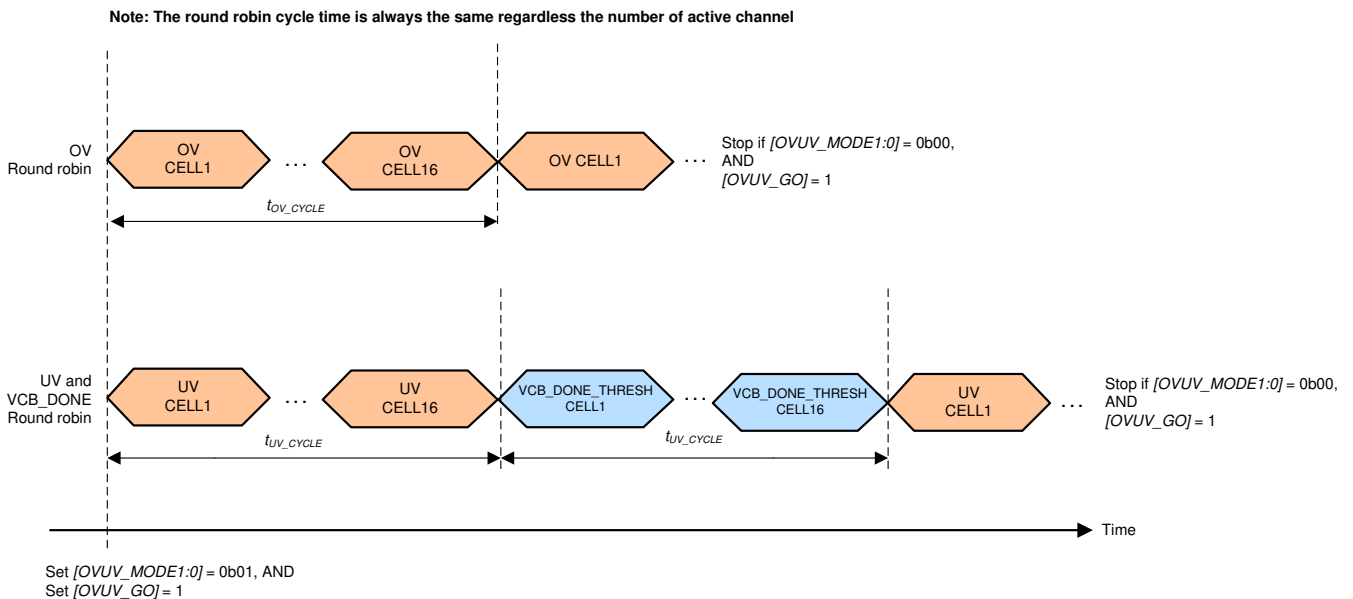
Note: The round robin cycle time is always the same regardless the number of active channel

OV Round robin

OV CELL1

. . .

OV CELL16

OV CELL1

. . .

Stop if *[OVUV_MODE1:0]* = 0b00, AND *[OVUV_GO]* = 1

$t_{OV\_CYCLE}$

UV and VCB_DONE Round robin

UV CELL1

. . .

UV CELL16

VCB_DONE_THRESH CELL1

. . .

VCB_DONE_THRESH CELL16

UV CELL1

. . .

Stop if *[OVUV_MODE1:0]* = 0b00, AND *[OVUV_GO]* = 1

$t_{UV\_CYCLE}$

$t_{UV\_CYCLE}$

Time

Set *[OVUV_MODE1:0]* = 0b01, AND
Set *[OVUV_GO]* = 1